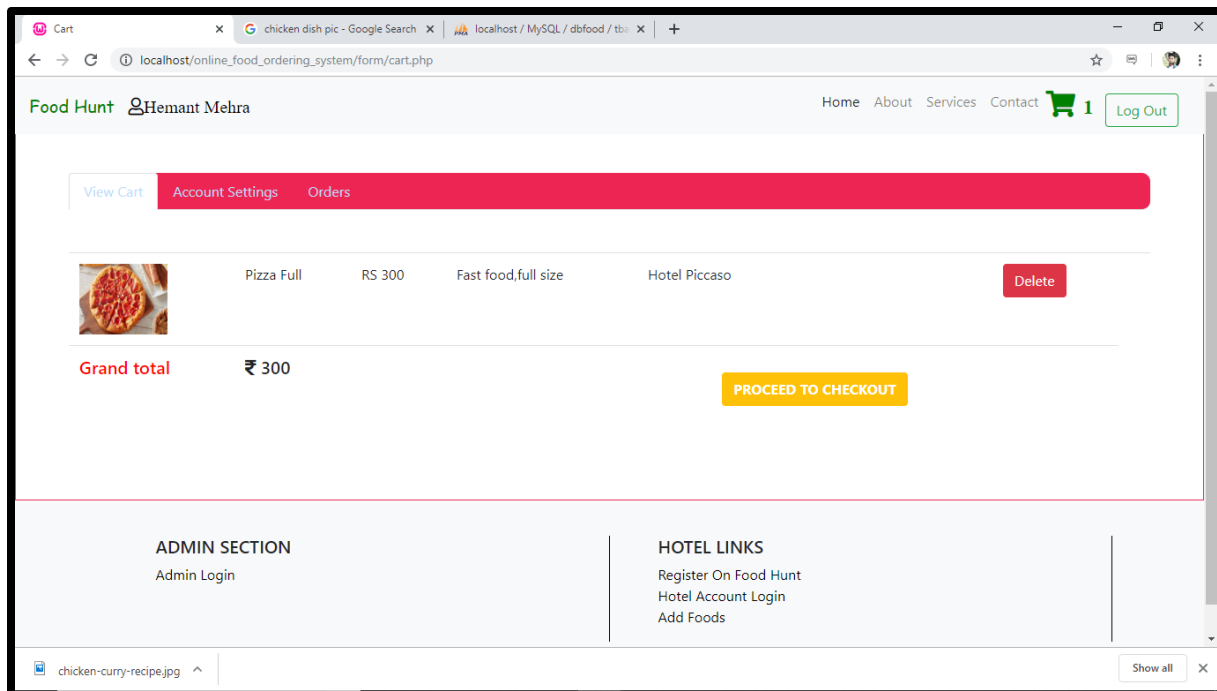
Cart ×
chicken dish pic - Google Search ×
localhost / MySQL / dbfood / tb ×
+

localhost/online_food_ordering_system/form/cart.php

Food Hunt Hemant Mehra
Home About Services Contact 1 Log Out

View Cart Account Settings Orders

| | Pizza Full | RS 300 | Fast food,full size | Hotel Piccaso | Delete |
|---|---|---|---|---|---|

Grand total ₹ 300
PROCEED TO CHECKOUT

ADMIN SECTION
Admin Login

HOTEL LINKS
Register On Food Hunt
Hotel Account Login
Add Foods

chicken-curry-recipe.jpg
Show all